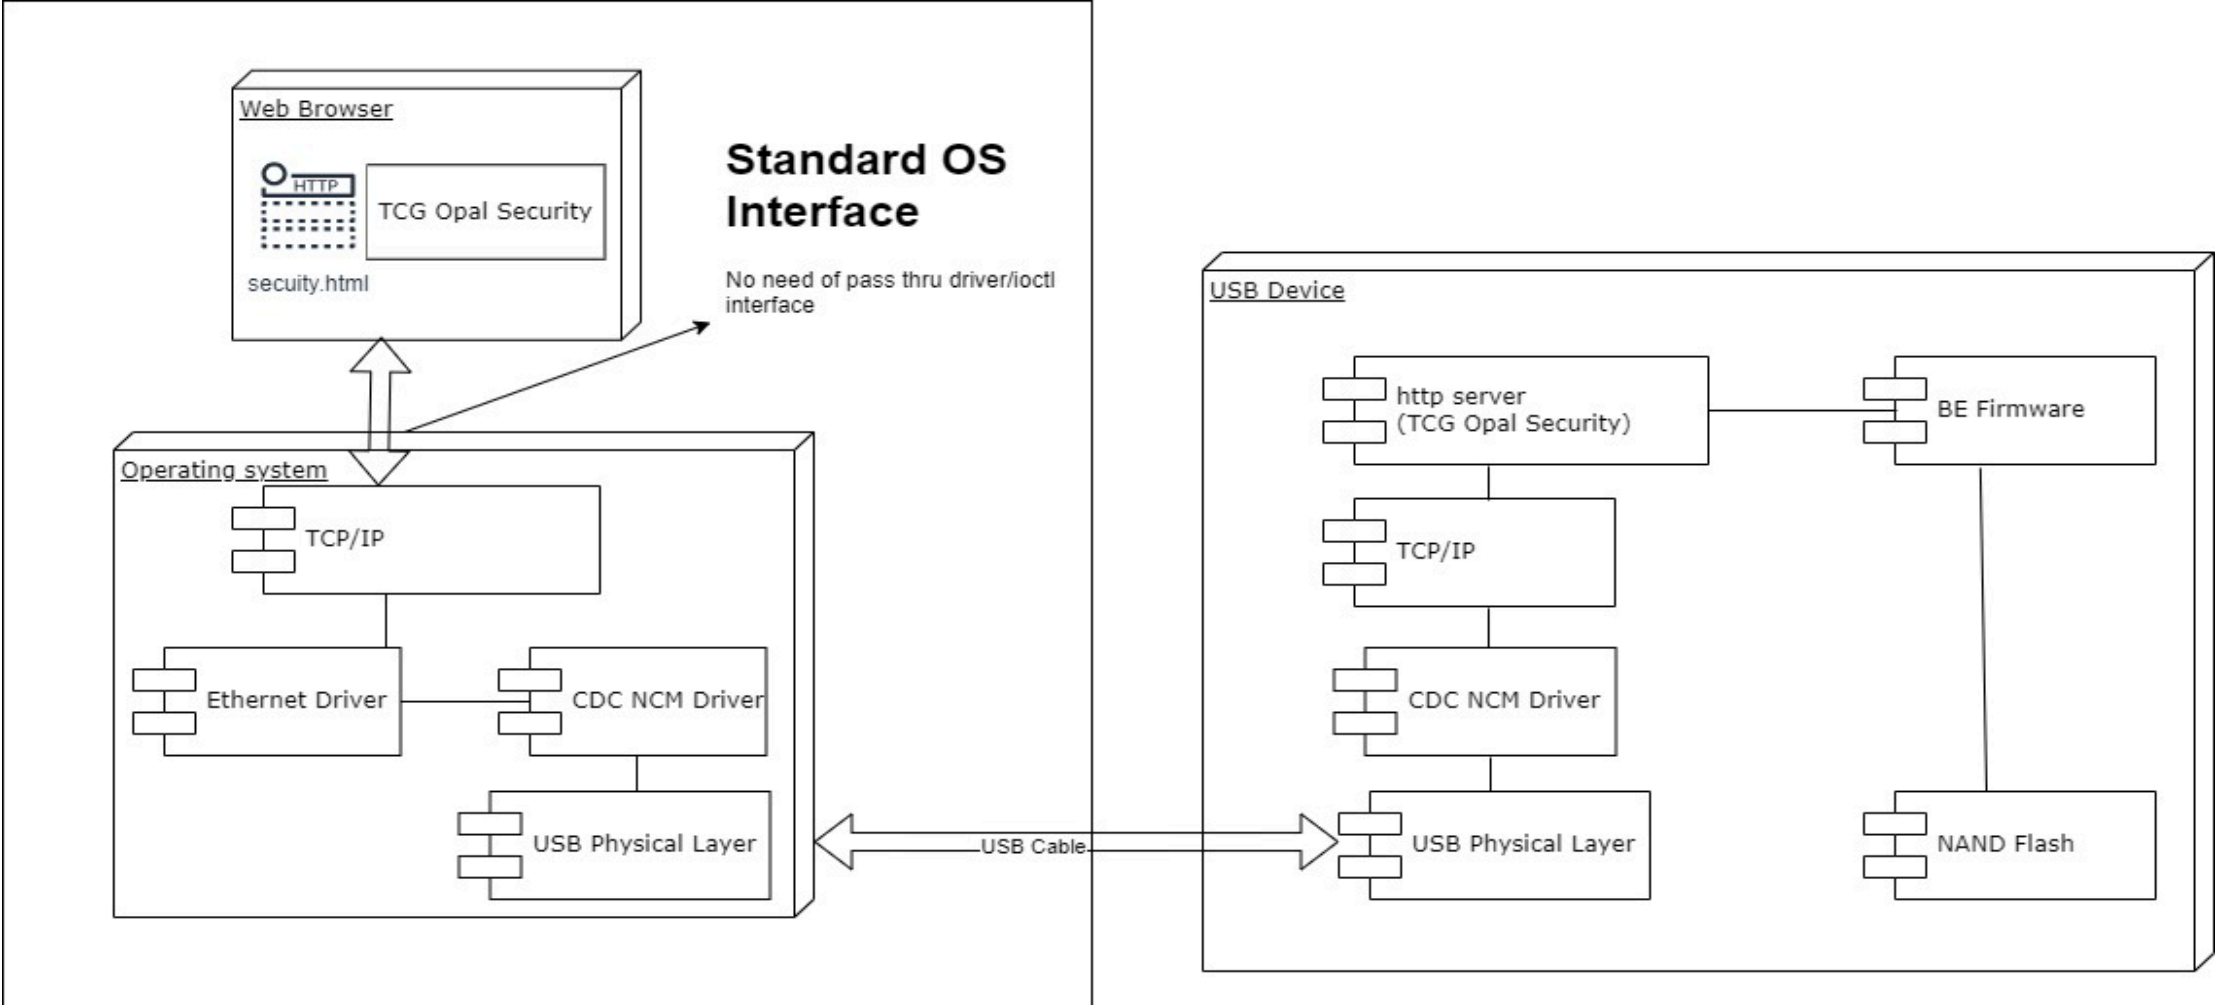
Web Browser

HTTP

TCG Opal Security

secuity.html

Standard OS Interface

No need of pass thru driver/ioctl interface

Operating system

TCP/IP

Ethernet Driver

CDC NCM Driver

USB Physical Layer

USB Cable

USB Device

http server (TCG Opal Security)

BE Firmware

TCP/IP

CDC NCM Driver

USB Physical Layer

NAND Flash